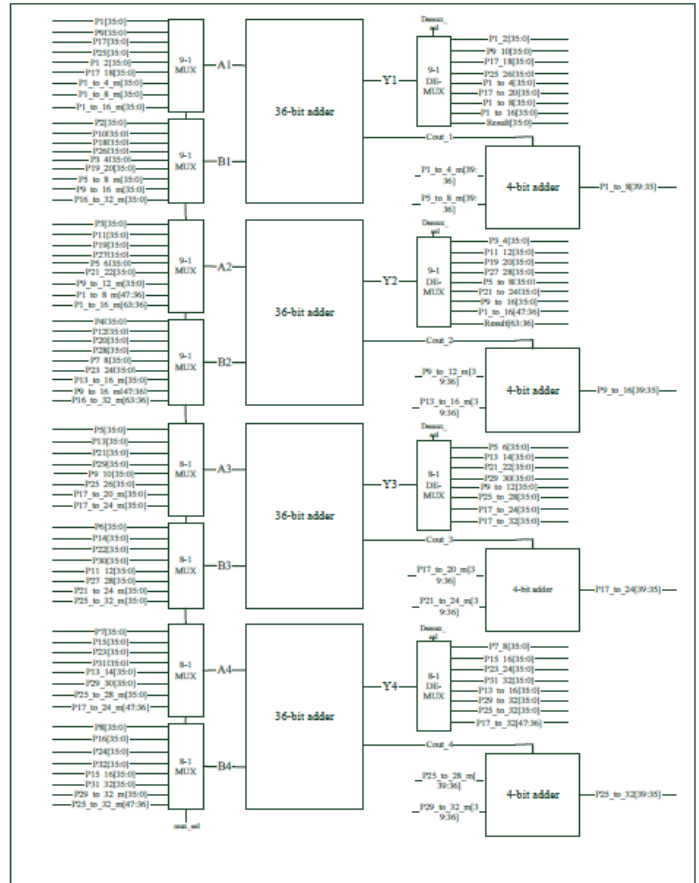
P1[35:0]
P9[35:0]
P17[35:0]
P25[35:0]
P1_2[35:0]
P17_18[35:0]
P1_to_4_m[35:0]
P1_to_8_m[35:0]
P1_to_16_m[35:0]
9-1 MUX
A1

P2[35:0]
P10[35:0]
P18[35:0]
P26[35:0]
P3_4[35:0]
P19_20[35:0]
P5_to_8_m[35:0]
P9_to_16_m[35:0]
P16_to_32_m[35:0]
9-1 MUX
B1

36-bit adder
Y1
Demux_sel
9-1 DE-MUX
P1_2[35:0]
P9_10[35:0]
P17_18[35:0]
P25_26[35:0]
P1_to_4[35:0]
P17_to_20[35:0]
P1_to_8[35:0]
P1_to_16[35:0]
Result[35:0]
Cout_1
P1_to_4_m[39:36]
P5_to_8_m[39:36]
4-bit adder
P1_to_8[39:35]

P3[35:0]
P11[35:0]
P19[35:0]
P27[35:0]
P5_6[35:0]
P21_22[35:0]
P9_to_12_m[35:0]
P1_to_8_m[47:36]
P1_to_16_m[63:36]
9-1 MUX
A2

P4[35:0]
P12[35:0]
P20[35:0]
P28[35:0]
P7_8[35:0]
P23_24[35:0]
P13_to_16_m[35:0]
P9_to_16_m[47:36]
P16_to_32_m[63:36]
9-1 MUX
B2

36-bit adder
Y2
Demux_sel
9-1 DE-MUX
P3_4[35:0]
P11_12[35:0]
P19_20[35:0]
P27_28[35:0]
P5_to_8[35:0]
P21_to_24[35:0]
P9_to_16[35:0]
P1_to_16[47:36]
Result[63:36]
Cout_2
P9_to_12_m[39:36]
P13_to_16_m[39:36]
4-bit adder
P9_to_16[39:35]

P5[35:0]
P13[35:0]
P21[35:0]
P29[35:0]
P9_10[35:0]
P25_26[35:0]
P17_to_20_m[35:0]
P17_to_24_m[35:0]
8-1 MUX
A3

P6[35:0]
P14[35:0]
P22[35:0]
P30[35:0]
P11_12[35:0]
P27_28[35:0]
P21_to_24_m[35:0]
P25_to_32_m[35:0]
8-1 MUX
B3

36-bit adder
Y3
Demux_sel
8-1 DE-MUX
P5_6[35:0]
P13_14[35:0]
P21_22[35:0]
P29_30[35:0]
P9_to_12[35:0]
P25_to_28[35:0]
P17_to_24[35:0]
P17_to_32[35:0]
Cout_3
P17_to_20_m[39:36]
P21_to_24_m[39:36]
4-bit adder
P17_to_24[39:35]

P7[35:0]
P15[35:0]
P23[35:0]
P31[35:0]
P13_14[35:0]
P29_30[35:0]
P25_to_28_m[35:0]
P17_to_24_m[47:36]
8-1 MUX
A4

P8[35:0]
P16[35:0]
P24[35:0]
P32[35:0]
P15_16[35:0]
P31_32[35:0]
P29_to_32_m[35:0]
P25_to_32_m[47:36]
8-1 MUX
B4
mux_sel

36-bit adder
Y4
Demux_sel
8-1 DE-MUX
P7_8[35:0]
P15_16[35:0]
P23_24[35:0]
P31_32[35:0]
P13_to_16[35:0]
P29_to_32[35:0]
P25_to_32[35:0]
P17_to_32[47:36]
Cout_4
P25_to_28_m[39:36]
P29_to_32_m[39:36]
4-bit adder
P25_to_32[39:35]